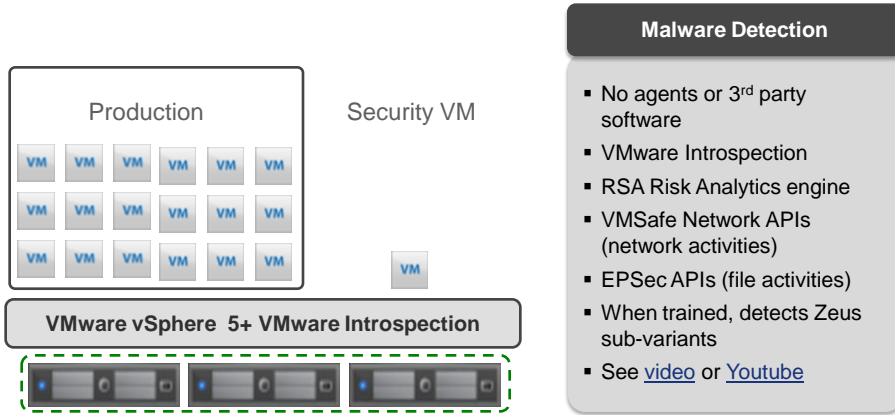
Production

Security VM

| VM | VM | VM | VM | VM | VM |
|---|---|---|---|---|---|
| VM | VM | VM | VM | VM | VM |
| VM | VM | VM | VM | VM | VM |

VM

VMware vSphere 5+ VMware Introspection

Malware Detection

- No agents or 3$^{rd}$ party software
- VMware Introspection
- RSA Risk Analytics engine
- VMSafe Network APIs (network activities)
- EPSec APIs (file activities)
- When trained, detects Zeus sub-variants
- See video or Youtube